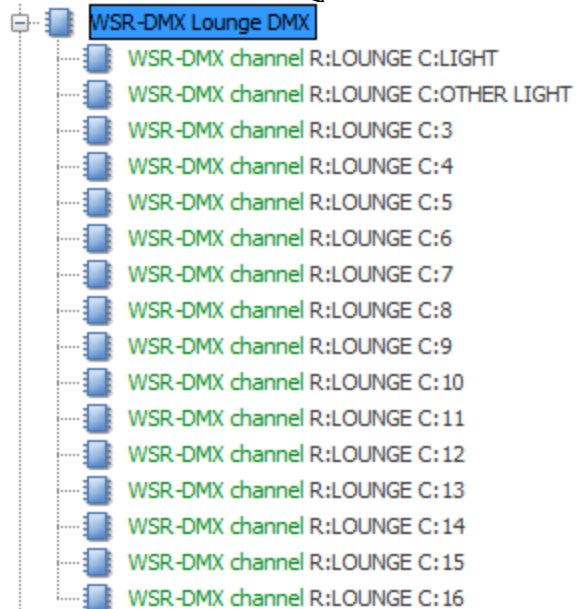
WSR-DMX Lounge DMX
WSR-DMX channel R:LOUNGE C:LIGHT
WSR-DMX channel R:LOUNGE C:OTHER LIGHT
WSR-DMX channel R:LOUNGE C:3
WSR-DMX channel R:LOUNGE C:4
WSR-DMX channel R:LOUNGE C:5
WSR-DMX channel R:LOUNGE C:6
WSR-DMX channel R:LOUNGE C:7
WSR-DMX channel R:LOUNGE C:8
WSR-DMX channel R:LOUNGE C:9
WSR-DMX channel R:LOUNGE C:10
WSR-DMX channel R:LOUNGE C:11
WSR-DMX channel R:LOUNGE C:12
WSR-DMX channel R:LOUNGE C:13
WSR-DMX channel R:LOUNGE C:14
WSR-DMX channel R:LOUNGE C:15
WSR-DMX channel R:LOUNGE C:16